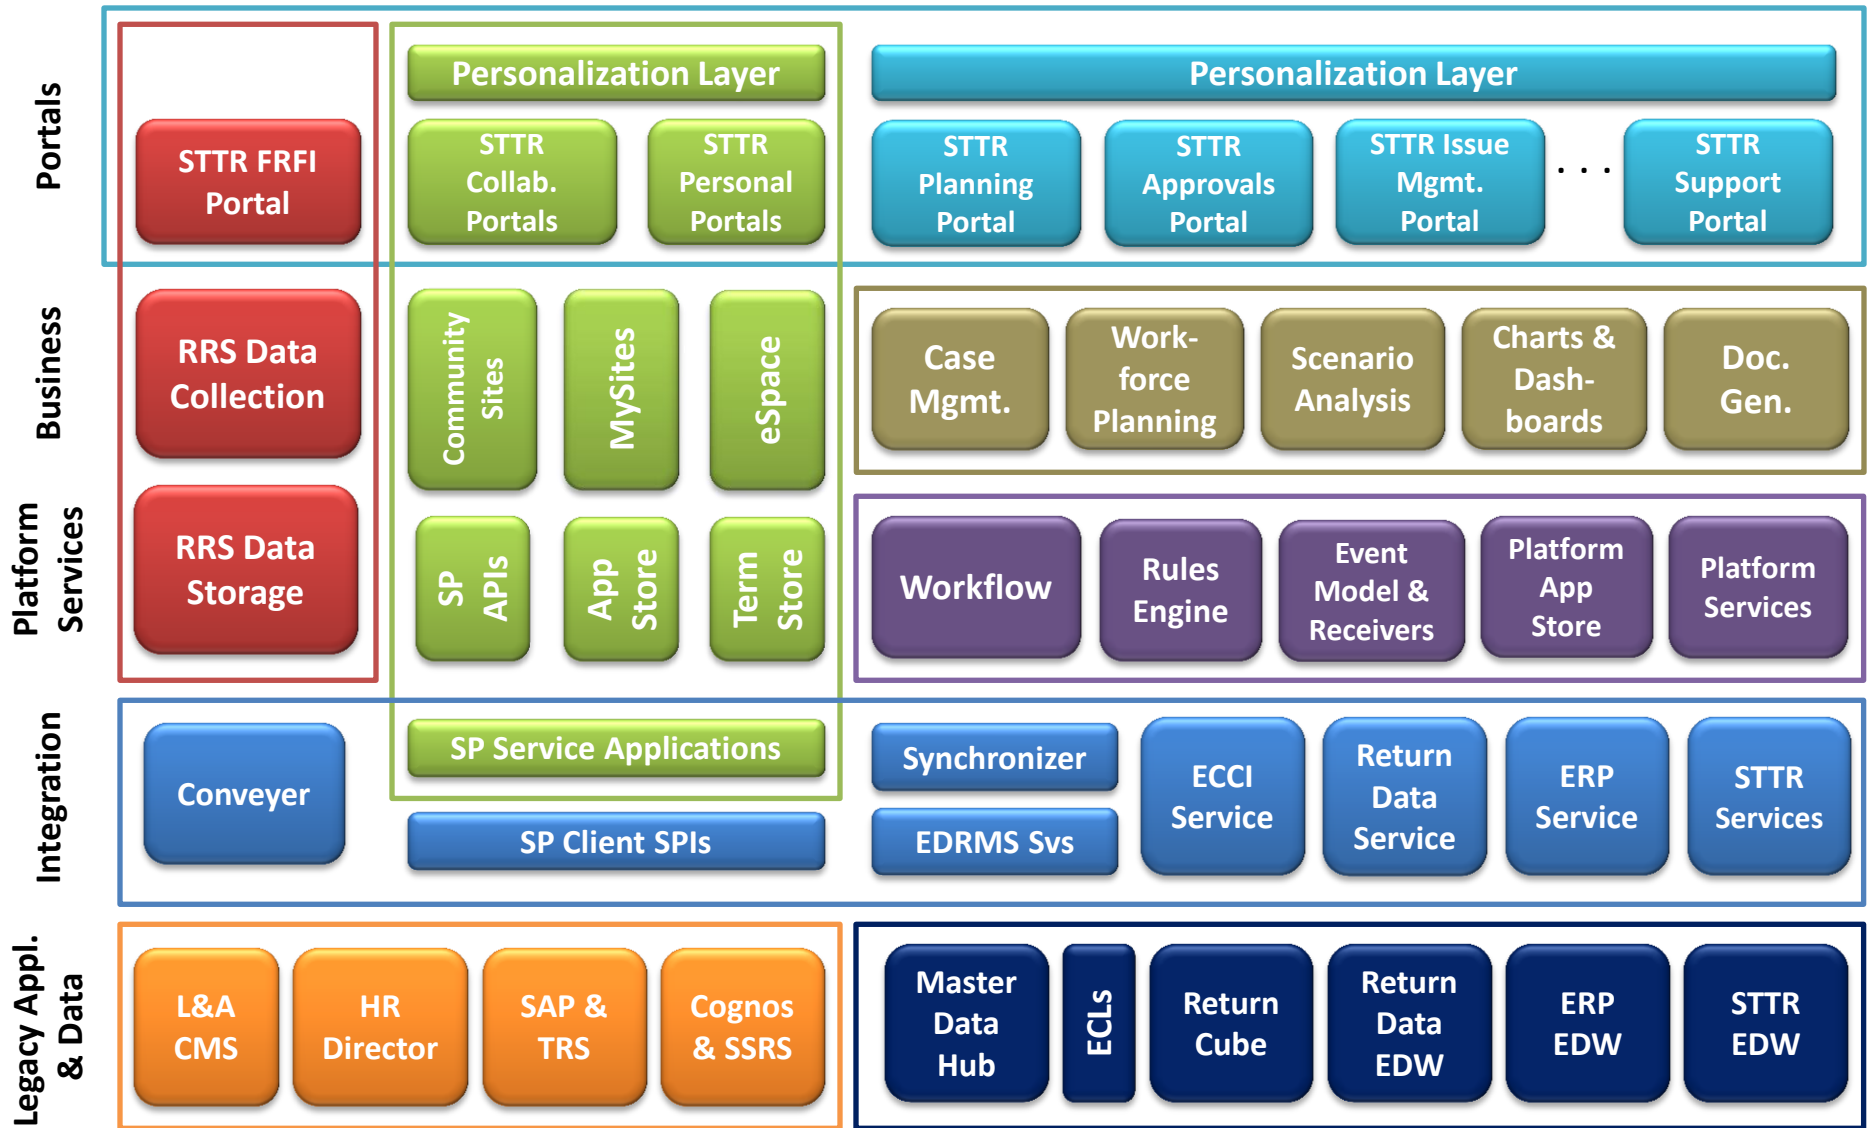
Portals

STTR FRFI Portal

Personalization Layer

STTR Collab. Portals

STTR Personal Portals

Personalization Layer

STTR Planning Portal

STTR Approvals Portal

STTR Issue Mgmt. Portal

. . .

STTR Support Portal

Business

RRS Data Collection

Community Sites

MySites

eSpace

Case Mgmt.

Work-force Planning

Scenario Analysis

Charts & Dash-boards

Doc. Gen.

Platform Services

RRS Data Storage

SP APIs

App Store

Term Store

Workflow

Rules Engine

Event Model & Receivers

Platform App Store

Platform Services

Integration

Conveyer

SP Service Applications

SP Client SPIs

Synchronizer

EDRMS Svs

ECCI Service

Return Data Service

ERP Service

STTR Services

Legacy Appl. & Data

L&A CMS

HR Director

SAP & TRS

Cognos & SSRS

Master Data Hub

ECLs

Return Cube

Return Data EDW

ERP EDW

STTR EDW